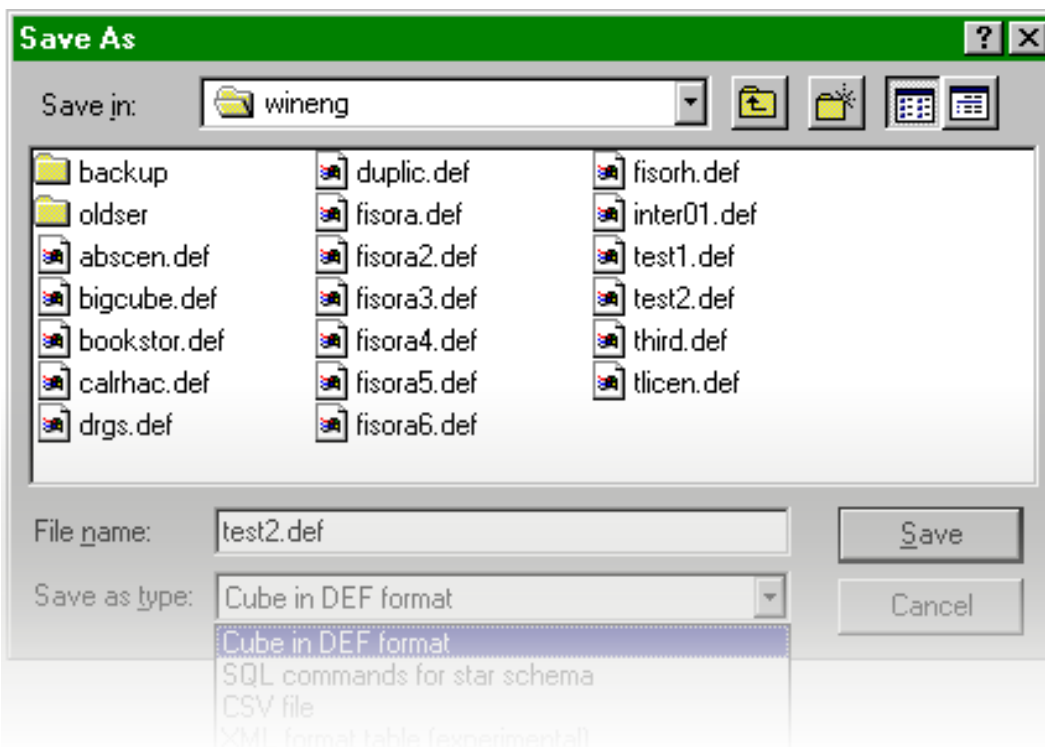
Save As
?
Save in: wineng

backup
oldser
abscen.def
bigcube.def
bookstor.def
calrhac.def
drgs.def
duplic.def
fisora.def
fisora2.def
fisora3.def
fisora4.def
fisora5.def
fisora6.def
fisorh.def
inter01.def
test1.def
test2.def
third.def
tlicen.def

File name: test2.def
Save
Save as type: Cube in DEF format
Cancel

Cube in DEF format
SQL commands for star schema
CSV file
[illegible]